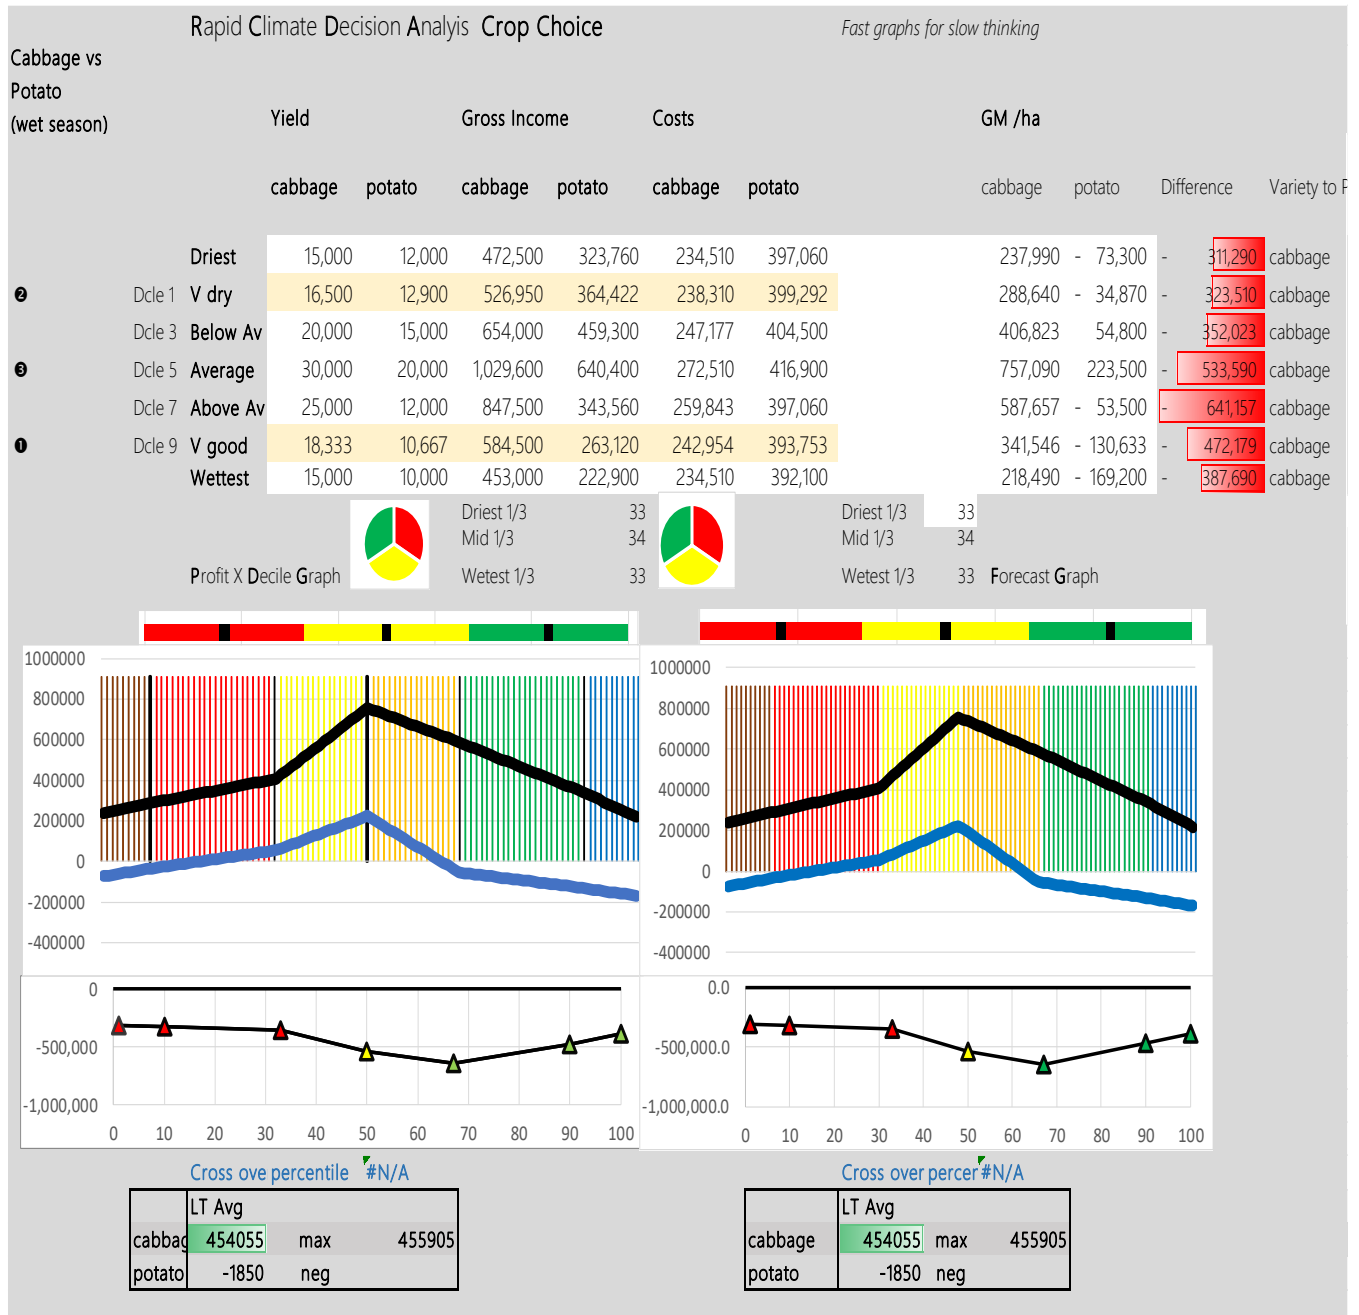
Rapid Climate Decision Analyis Crop Choice

Fast graphs for slow thinking

Cabbage vs Potato (wet season)

| | | Yield | | Gross Income | | Costs | | GM /ha | | | |
|---|---|---|---|---|---|---|---|---|---|---|---|
| | | cabbage | potato | cabbage | potato | cabbage | potato | cabbage | potato | Difference | Variety to F |
| | Driest | 15,000 | 12,000 | 472,500 | 323,760 | 234,510 | 397,060 | 237,990 | - 73,300 | - 311,290 | cabbage |
| ❷ Dcle 1 | V dry | 16,500 | 12,900 | 526,950 | 364,422 | 238,310 | 399,292 | 288,640 | - 34,870 | - 323,510 | cabbage |
| Dcle 3 | Below Av | 20,000 | 15,000 | 654,000 | 459,300 | 247,177 | 404,500 | 406,823 | 54,800 | - 352,023 | cabbage |
| ❸ Dcle 5 | Average | 30,000 | 20,000 | 1,029,600 | 640,400 | 272,510 | 416,900 | 757,090 | 223,500 | - 533,590 | cabbage |
| Dcle 7 | Above Av | 25,000 | 12,000 | 847,500 | 343,560 | 259,843 | 397,060 | 587,657 | - 53,500 | - 641,157 | cabbage |
| ❶ Dcle 9 | V good | 18,333 | 10,667 | 584,500 | 263,120 | 242,954 | 393,753 | 341,546 | - 130,633 | - 472,179 | cabbage |
| | Wettest | 15,000 | 10,000 | 453,000 | 222,900 | 234,510 | 392,100 | 218,490 | - 169,200 | - 387,690 | cabbage |

Driest 1/3 33
Mid 1/3 34
Wetest 1/3 33

Driest 1/3 33
Mid 1/3 34
Wetest 1/3 33

Profit X Decile Graph

Forecast Graph

1000000
800000
600000
400000
200000
0
-200000
-400000

1000000
800000
600000
400000
200000
0
-200000
-400000

0
-500,000
-1,000,000
0 10 20 30 40 50 60 70 80 90 100

0.0
-500,000.0
-1,000,000.0
0 10 20 30 40 50 60 70 80 90 100

Cross ove percentile #N/A

| | LT Avg | | |
|---|---|---|---|
| cabbag | 454055 | max | 455905 |
| potato | -1850 | neg | |

Cross over percer #N/A

| | LT Avg | | |
|---|---|---|---|
| cabbage | 454055 | max | 455905 |
| potato | -1850 | neg | |